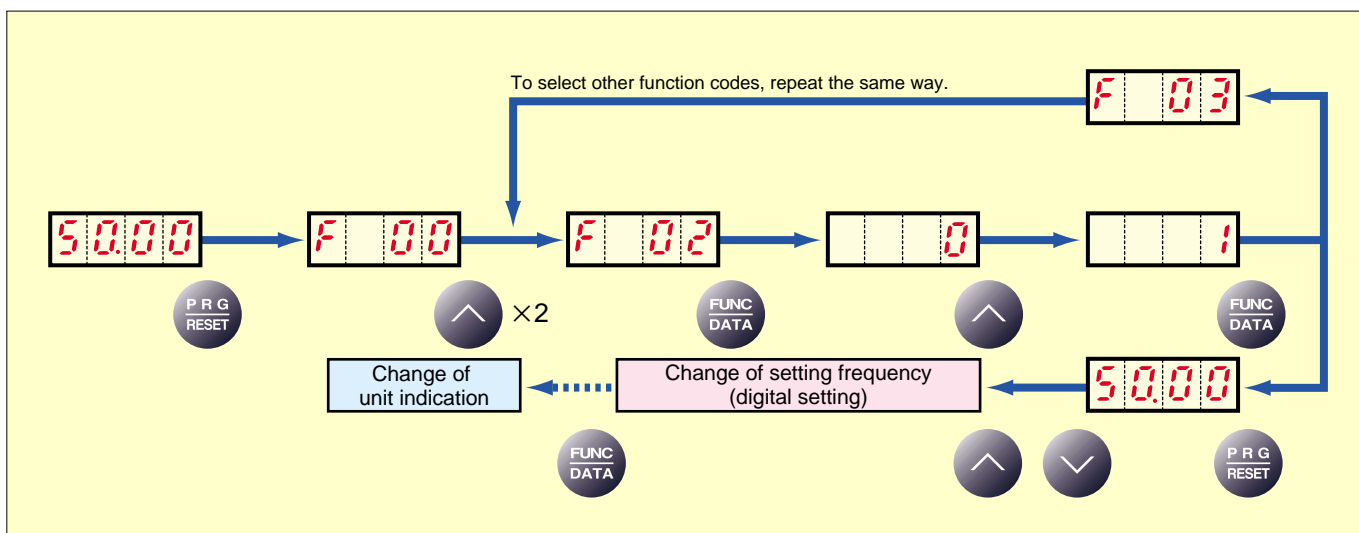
To select other function codes, repeat the same way.

F 03

50.00

F 00

F 02

0

1

PRG
RESET

×2

FUNC
DATA

FUNC
DATA

Change of unit indication

Change of setting frequency (digital setting)

50.00

FUNC
DATA

PRG
RESET